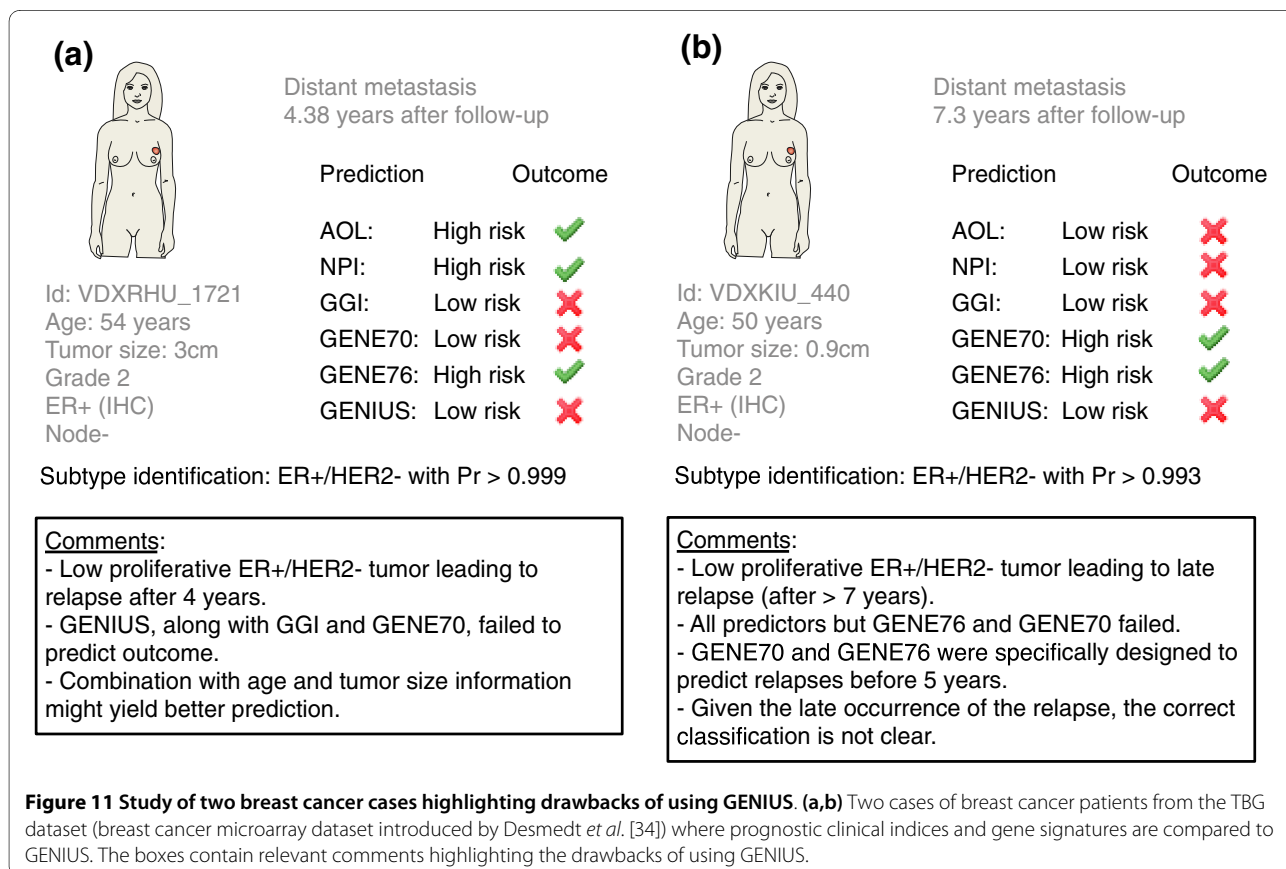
(a)

Distant metastasis
4.38 years after follow-up

| Prediction | | Outcome |
|---|---|---|
| AOL: | High risk | ✓ |
| NPI: | High risk | ✓ |
| GGI: | Low risk | ✗ |
| GENE70: | Low risk | ✗ |
| GENE76: | High risk | ✓ |
| GENIUS: | Low risk | ✗ |

Id: VDXRHU_1721
Age: 54 years
Tumor size: 3cm
Grade 2
ER+ (IHC)
Node-

Subtype identification: ER+/HER2- with Pr > 0.999

Comments:
- Low proliferative ER+/HER2- tumor leading to relapse after 4 years.
- GENIUS, along with GGI and GENE70, failed to predict outcome.
- Combination with age and tumor size information might yield better prediction.

(b)

Distant metastasis
7.3 years after follow-up

| Prediction | | Outcome |
|---|---|---|
| AOL: | Low risk | ✗ |
| NPI: | Low risk | ✗ |
| GGI: | Low risk | ✗ |
| GENE70: | High risk | ✓ |
| GENE76: | High risk | ✓ |
| GENIUS: | Low risk | ✗ |

Id: VDXKIU_440
Age: 50 years
Tumor size: 0.9cm
Grade 2
ER+ (IHC)
Node-

Subtype identification: ER+/HER2- with Pr > 0.993

Comments:
- Low proliferative ER+/HER2- tumor leading to late relapse (after > 7 years).
- All predictors but GENE76 and GENE70 failed.
- GENE70 and GENE76 were specifically designed to predict relapses before 5 years.
- Given the late occurrence of the relapse, the correct classification is not clear.

Figure 11 Study of two breast cancer cases highlighting drawbacks of using GENIUS. (a,b) Two cases of breast cancer patients from the TBG dataset (breast cancer microarray dataset introduced by Desmedt et al. [34]) where prognostic clinical indices and gene signatures are compared to GENIUS. The boxes contain relevant comments highlighting the drawbacks of using GENIUS.